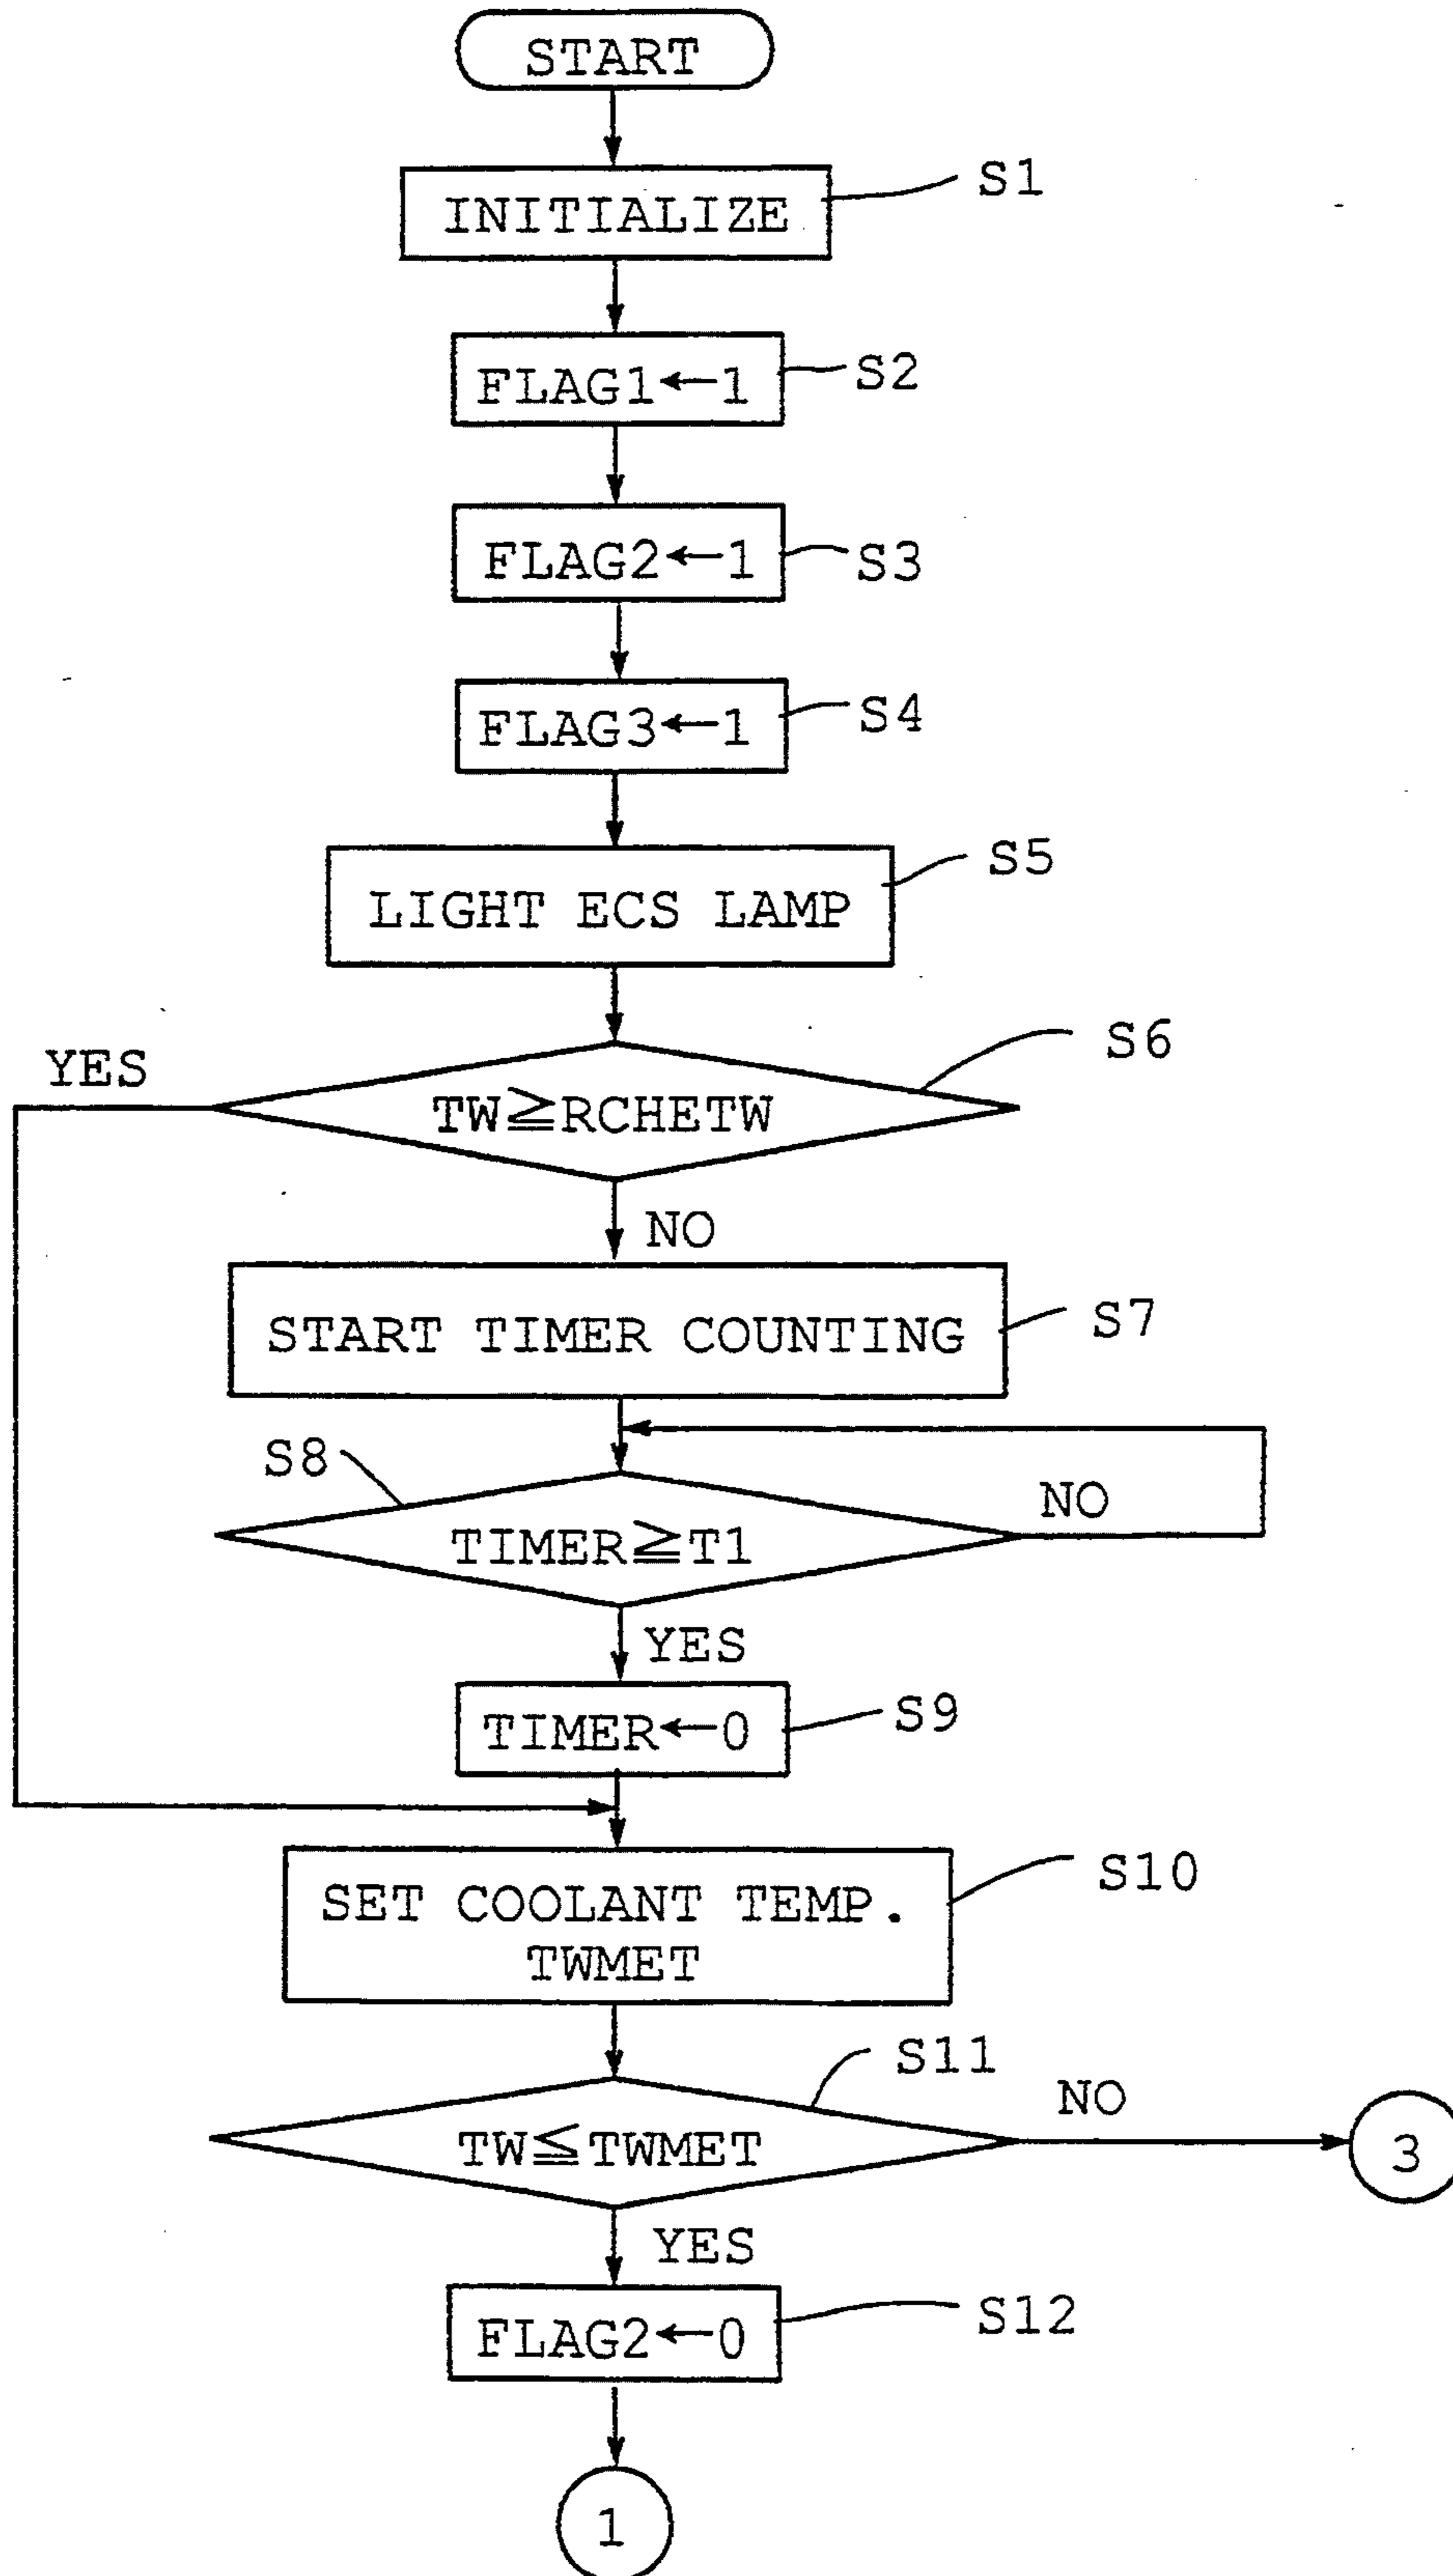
START

INITIALIZE S1

FLAG1←1 S2

FLAG2←1 S3

FLAG3←1 S4

LIGHT ECS LAMP S5

S6
$TW \geqq RCHETW$
YES
NO

START TIMER COUNTING S7

S8
$TIMER \geqq T1$
NO
YES

TIMER←0 S9

SET COOLANT TEMP. TWMET S10

S11
$TW \leqq TWMET$
NO
3
YES

FLAG2←0 S12

1